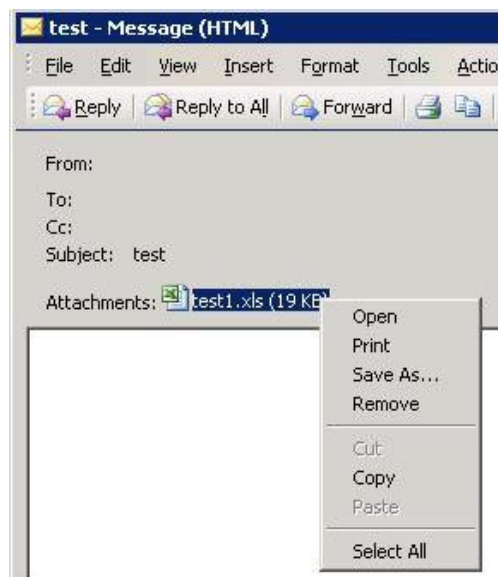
test - Message (HTML)

File Edit View Insert Format Tools Actio

Reply Reply to All Forward

From:
To:
Cc:
Subject: test

Attachments: test1.xls (19 KB)

Open
Print
Save As...
Remove
Cut
Copy
Paste
Select All